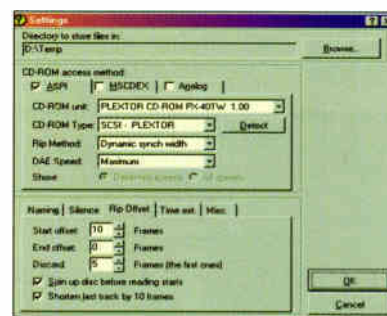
Settings

Directory to store files in:
D:\Temp
Browse...

CD-ROM access method
ASPI | MSCDEX | Analog

CD-ROM unit: PLEXTOR CD-ROM PX-40TW 1.00
CD-ROM Type: SCSI - PLEXTOR
Detect
Rip Method: Dynamic synch width
DAE Speed: Maximum
Show: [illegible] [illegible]

Naming | Silence | Rip Offset | Time est. | Misc.

Start offset: 10 Frames
End offset: 0 Frames
Discard: 5 Frames (the first ones)

Spin up disc before reading starts
Shorten last track by 10 frames

OK
Cancel